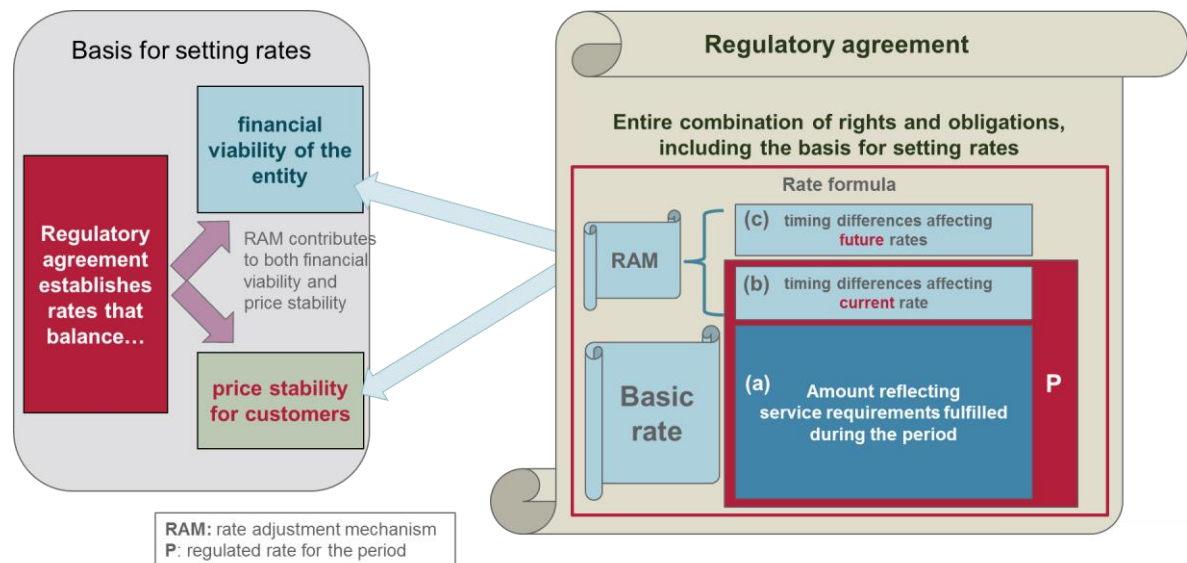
Basis for setting rates

Regulatory agreement establishes rates that balance…

financial viability of the entity

RAM contributes to both financial viability and price stability

price stability for customers

Regulatory agreement

Entire combination of rights and obligations, including the basis for setting rates

Rate formula

RAM

(c) timing differences affecting future rates

(b) timing differences affecting current rate

Basic rate

(a) Amount reflecting service requirements fulfilled during the period

P

RAM: rate adjustment mechanism
P: regulated rate for the period